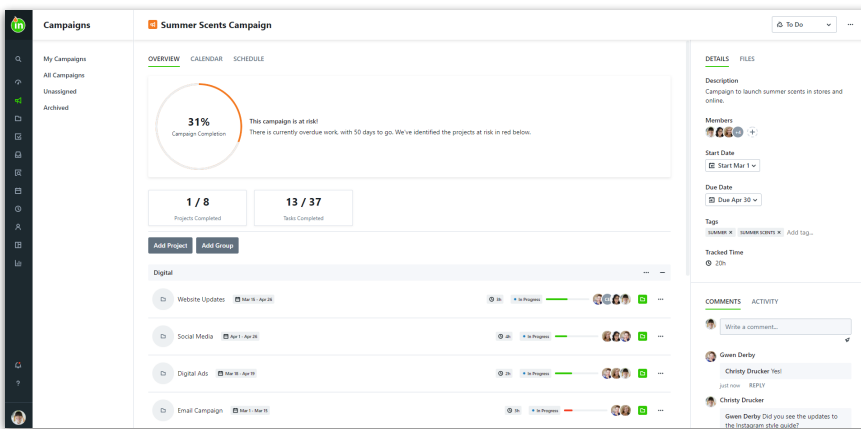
Campaigns

My Campaigns
All Campaigns
Unassigned
Archived

Summer Scents Campaign

To Do

OVERVIEW CALENDAR SCHEDULE

31%
Campaign Completion

This campaign is at risk!
There is currently overdue work, with 50 days to go. We've identified the projects at risk in red below.

1 / 8
Projects Completed

13 / 37
Tasks Completed

Add Project
Add Group

Digital

Website Updates Mar 15 - Apr 26 3h In Progress

Social Media Apr 1 - Apr 26 4h In Progress

Digital Ads Mar 18 - Apr 19 2h In Progress

Email Campaign Mar 1 - Mar 11 3h In Progress

DETAILS FILES

Description
Campaign to launch summer scents in stores and online.

Members
+4

Start Date
Start Mar 1

Due Date
Due Apr 30

Tags
SUMMER × SUMMER SCENTS × Add tag...

Tracked Time
20h

COMMENTS ACTIVITY

Write a comment...

Gwen Derby
Christy Drucker Yes!
just now REPLY

Christy Drucker
Gwen Derby Did you see the updates to the Instagram style guide?